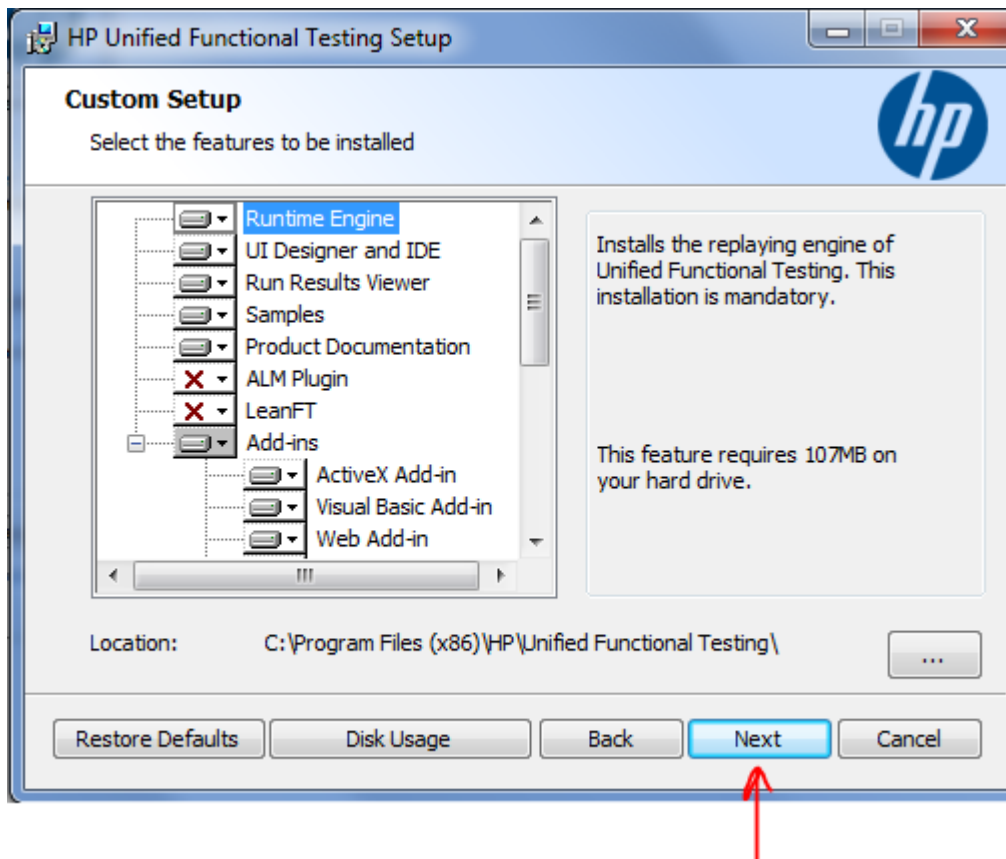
HP Unified Functional Testing Setup

Custom Setup

Select the features to be installed

hp

Runtime Engine
UI Designer and IDE
Run Results Viewer
Samples
Product Documentation
ALM Plugin
LeanFT
Add-ins
ActiveX Add-in
Visual Basic Add-in
Web Add-in

Installs the replaying engine of Unified Functional Testing. This installation is mandatory.

This feature requires 107MB on your hard drive.

Location: C:\Program Files (x86)\HP\Unified Functional Testing\

...

Restore Defaults
Disk Usage
Back
Next
Cancel